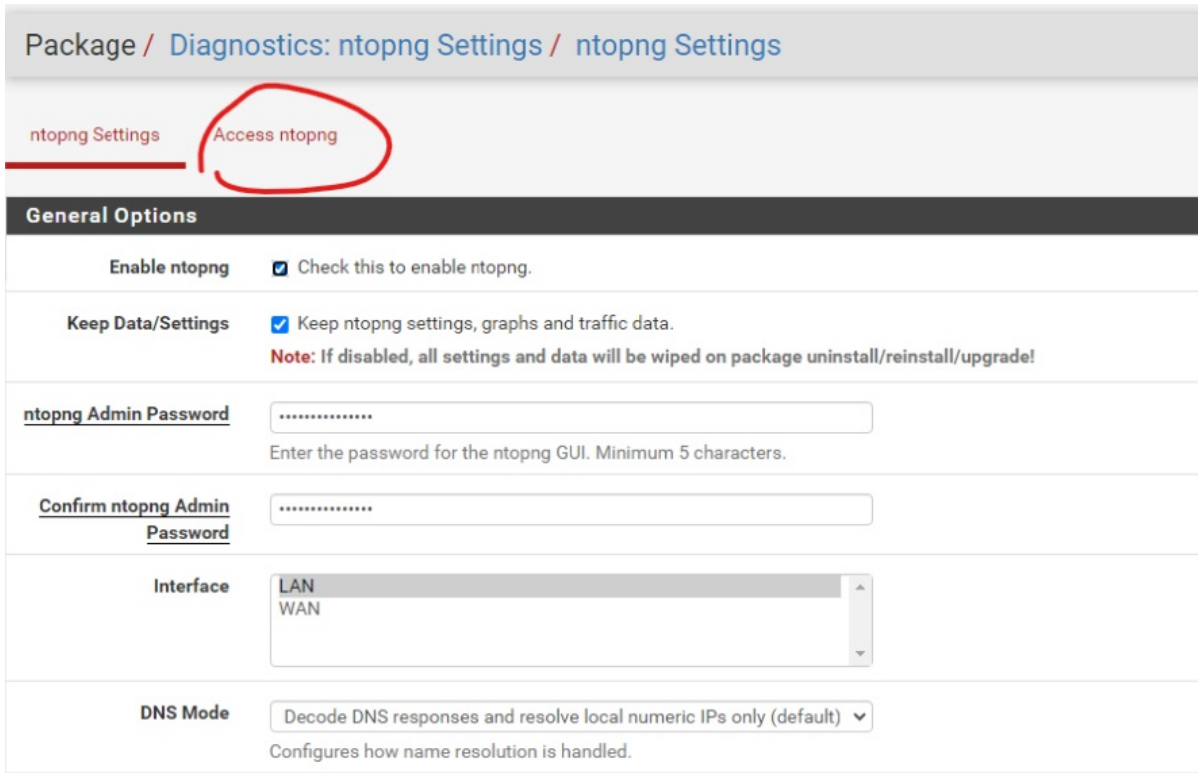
Package / Diagnostics: ntopng Settings / ntopng Settings

ntopng Settings Access ntopng

General Options

Enable ntopng
Check this to enable ntopng.

Keep Data/Settings
Keep ntopng settings, graphs and traffic data.
Note: If disabled, all settings and data will be wiped on package uninstall/reinstall/upgrade!

ntopng Admin Password
•••••••••••••••
Enter the password for the ntopng GUI. Minimum 5 characters.

Confirm ntopng Admin Password
•••••••••••••••

Interface
LAN
WAN

DNS Mode
Decode DNS responses and resolve local numeric IPs only (default)
Configures how name resolution is handled.